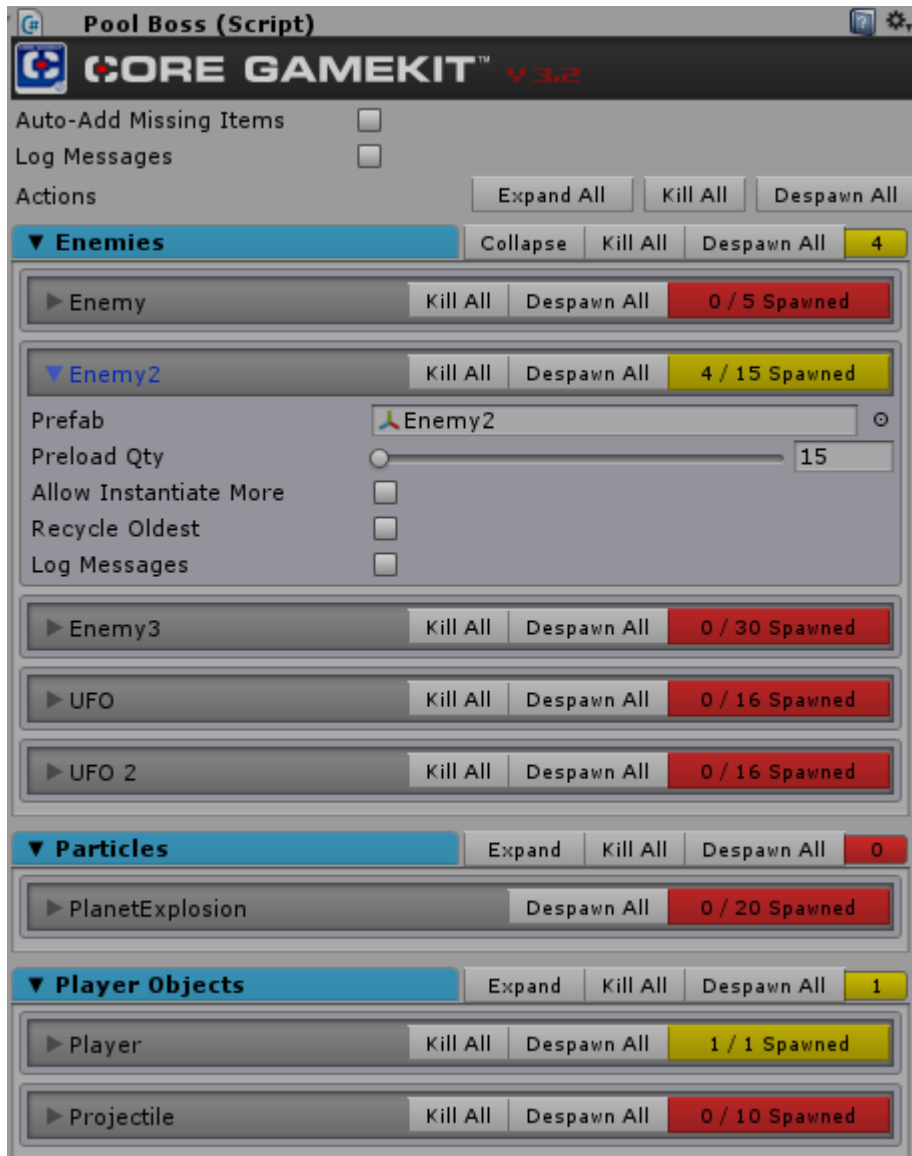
Pool Boss (Script)

CORE GAMEKIT™ v3.2

Auto-Add Missing Items

Log Messages

Actions

Expand All | Kill All | Despawn All

▼ Enemies | Collapse | Kill All | Despawn All | 4

▶ Enemy | Kill All | Despawn All | 0 / 5 Spawned

▼ Enemy2 | Kill All | Despawn All | 4 / 15 Spawned

Prefab | Enemy2

Preload Qty | 15

Allow Instantiate More

Recycle Oldest

Log Messages

▶ Enemy3 | Kill All | Despawn All | 0 / 30 Spawned

▶ UFO | Kill All | Despawn All | 0 / 16 Spawned

▶ UFO 2 | Kill All | Despawn All | 0 / 16 Spawned

▼ Particles | Expand | Kill All | Despawn All | 0

▶ PlanetExplosion | Despawn All | 0 / 20 Spawned

▼ Player Objects | Expand | Kill All | Despawn All | 1

▶ Player | Kill All | Despawn All | 1 / 1 Spawned

▶ Projectile | Kill All | Despawn All | 0 / 10 Spawned